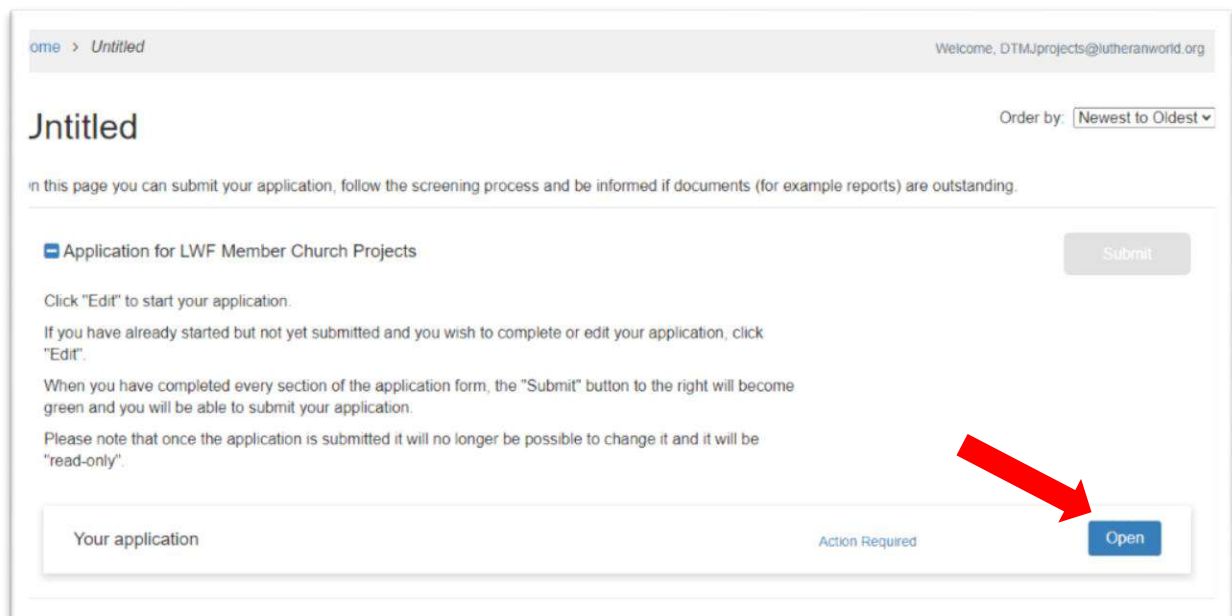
ome > Untitled

Welcome, DTMJprojects@lutheranworld.org

Jntitled

Order by: Newest to Oldest

n this page you can submit your application, follow the screening process and be informed if documents (for example reports) are outstanding.

Application for LWF Member Church Projects

Submit

Click "Edit" to start your application.

If you have already started but not yet submitted and you wish to complete or edit your application, click "Edit".

When you have completed every section of the application form, the "Submit" button to the right will become green and you will be able to submit your application.

Please note that once the application is submitted it will no longer be possible to change it and it will be "read-only".

Your application

Action Required

Open